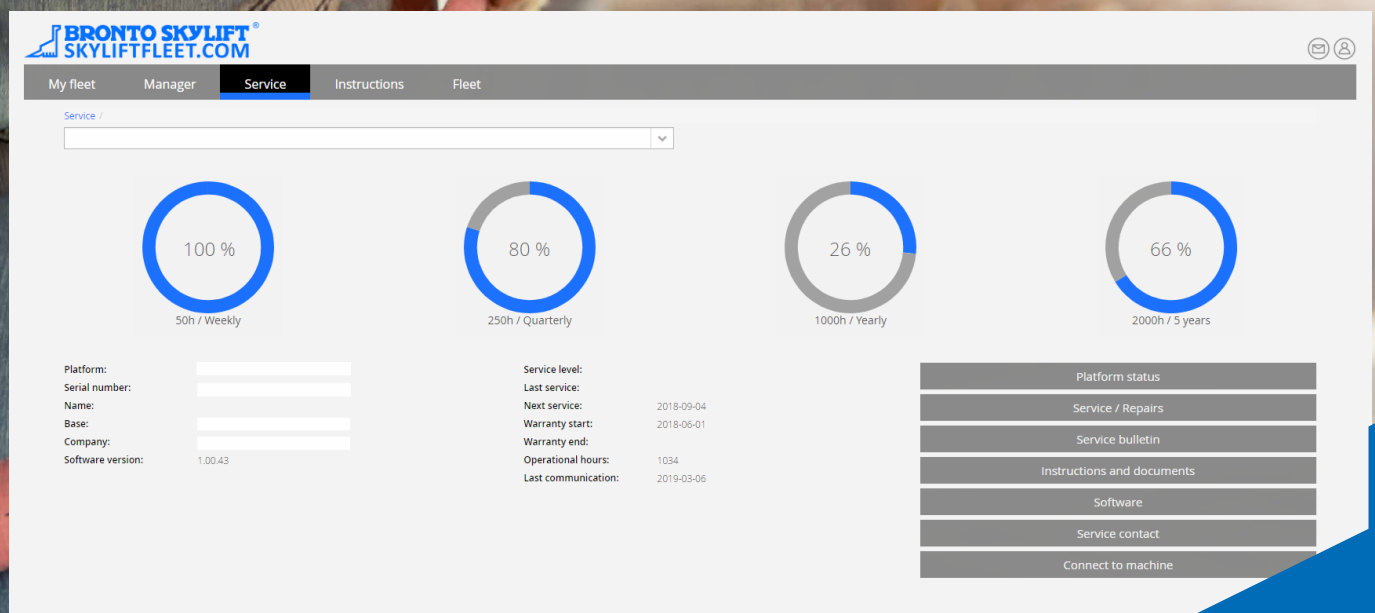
BRONTO SKYLIFT®
SKYLIFTFLEET.COM

My fleet
Manager
Service
Instructions
Fleet

Service /

100 %
50h / Weekly

80 %
250h / Quarterly

26 %
1000h / Yearly

66 %
2000h / 5 years

| | |
|---|---|
| Platform: | |
| Serial number: | |
| Name: | |
| Base: | |
| Company: | |
| Software version: | 1.00.43 |

| | |
|---|---|
| Service level: | |
| Last service: | |
| Next service: | 2018-09-04 |
| Warranty start: | 2018-06-01 |
| Warranty end: | |
| Operational hours: | 1034 |
| Last communication: | 2019-03-06 |

Platform status
Service / Repairs
Service bulletin
Instructions and documents
Software
Service contact
Connect to machine